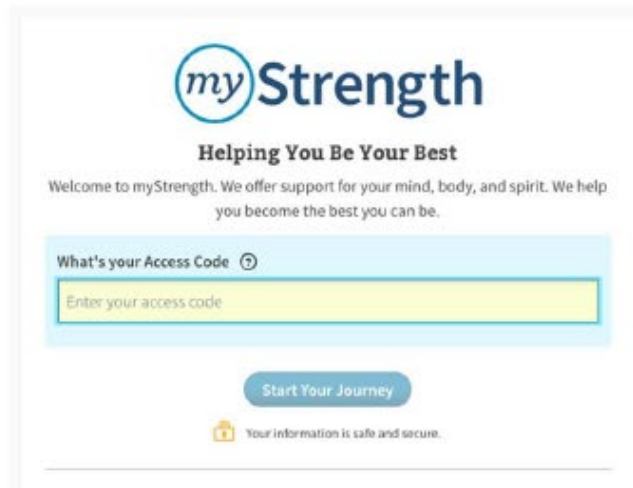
myStrength

Helping You Be Your Best

Welcome to myStrength. We offer support for your mind, body, and spirit. We help you become the best you can be.

What's your Access Code ?

Enter your access code

Start Your Journey

Your information is safe and secure.